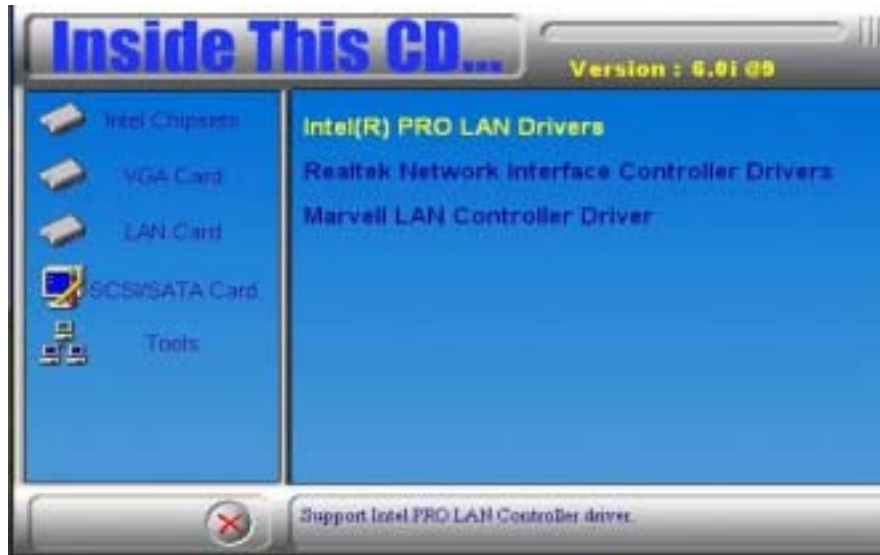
Inside This CD...

Version : 6.0i @9

Intel Chipsets

VGA Card

LAN Card

SCSI/SATA Card

Tools

Intel(R) PRO LAN Drivers

Realtek Network Interface Controller Drivers

Marvell LAN Controller Driver

Support Intel PRO LAN Controller driver.